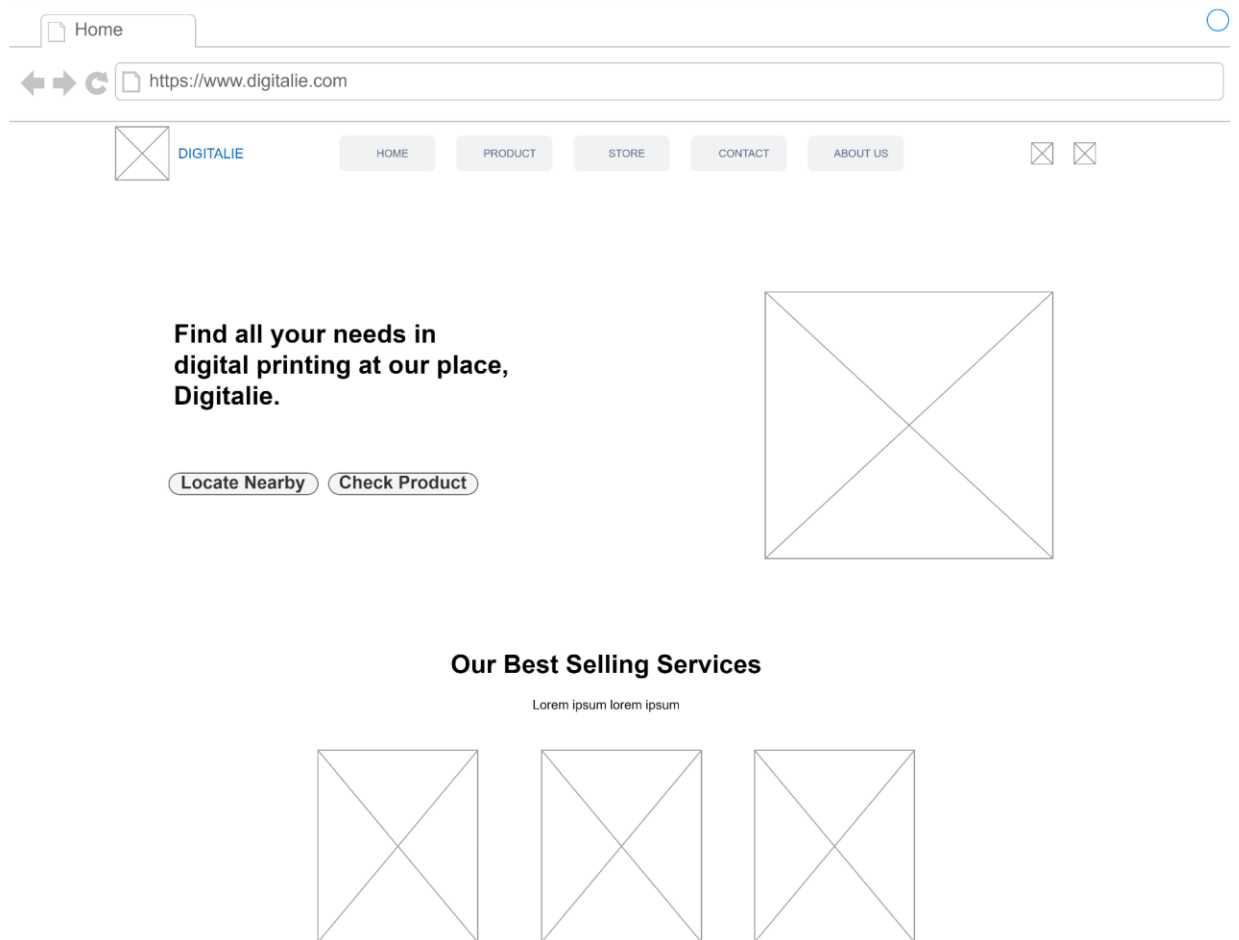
Home

https://www.digitalie.com

DIGITALIE

HOME PRODUCT STORE CONTACT ABOUT US

Find all your needs in digital printing at our place, Digitalie.

Locate Nearby Check Product

Our Best Selling Services

Lorem ipsum lorem ipsum